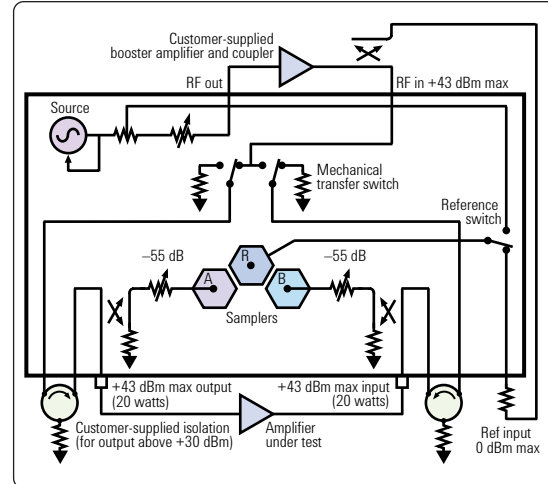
Customer-supplied booster amplifier and coupler

RF out

RF in +43 dBm max

Source

Mechanical transfer switch

Reference switch

–55 dB

R

A

B

–55 dB

Samplers

+43 dBm max output (20 watts)

+43 dBm max input (20 watts)

Customer-supplied isolation (for output above +30 dBm)

Amplifier under test

Ref input 0 dBm max